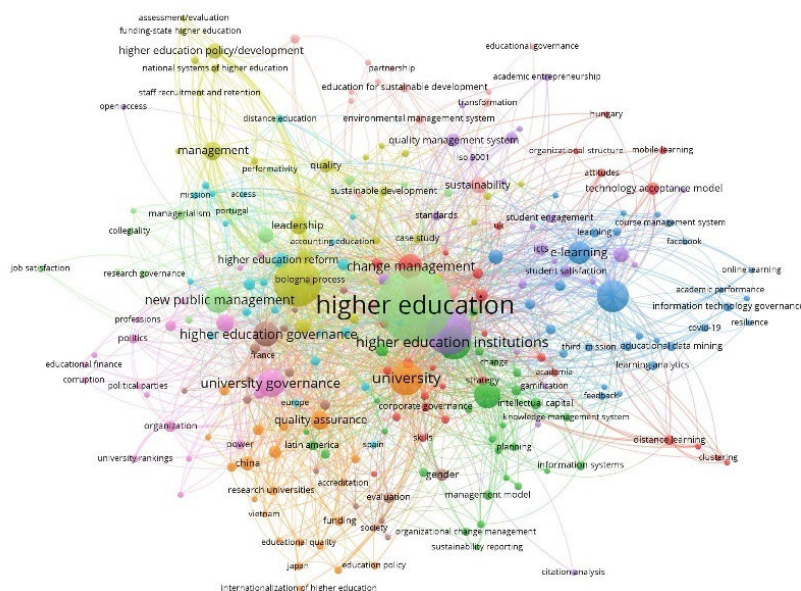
assessment/evaluation
funding-state higher education
higher education policy/development
national systems of higher education
staff recruitment and retention
open access
educational governance
partnership
academic entrepreneurship
education for sustainable development
transformation
hungary
environmental management system
distance education
quality management system
organizational structure
mobile learning
management
quality
iso 9001
attitudes
performativity
sustainability
technology acceptance model
mission
access
sustainable development
managerialism
portugal
standards
student engagement
course management system
leadership
learning
collegiality
accounting education
case study
icts
e-learning
facebook
higher education reform
job satisfaction
research governance
bologna process
change management
student satisfaction
online learning
academic performance
new public management
higher education
information technology governance
professions
resilience
covid-19
higher education governance
politics
higher education institutions
third mission
educational data mining
france
change
educational finance
learning analytics
academia
corruption
political parties
university
university governance
strategy
gamification
intellectual capital
feedback
europe
corporate governance
organization
knowledge management system
quality assurance
power
latin america
spain
skills
distance learning
planning
china
clustering
university rankings
information systems
accreditation
gender
research universities
evaluation
management model
vietnam
funding
society
organizational change management
educational quality
sustainability reporting
japan
education policy
citation analysis
internationalization of higher education